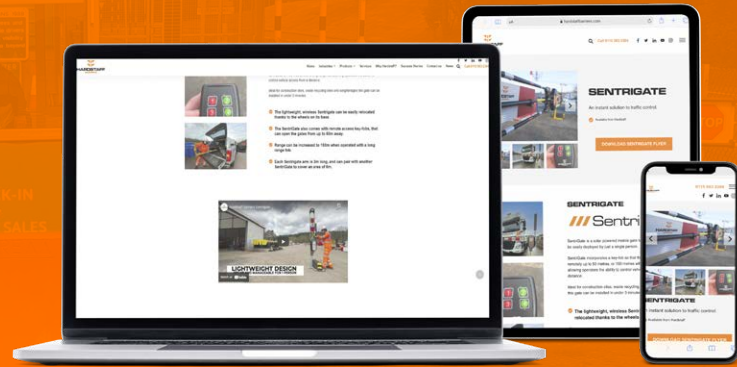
HARDSTAFF

The lightweight, wireless Sentrigate can be easily relocated thanks to the wheels on its base.

The SentriGate also comes with remote access key fobs, that can open the gates from up to 50m away.

Range can be increased to 100m when operated with a long range fob.

Each Sentrigate arm is 5m long, and can pair with another SentriGate to cover an area of 8m.

LIGHTWEIGHT DESIGN

SENTRIGATE

An instant solution to traffic control.

DOWNLOAD SENTRIGATE FLYER

SENTRIGATE

Sentri

The lightweight, wireless Sentri relocated thanks to the wheels

K-IN

SALES

OP